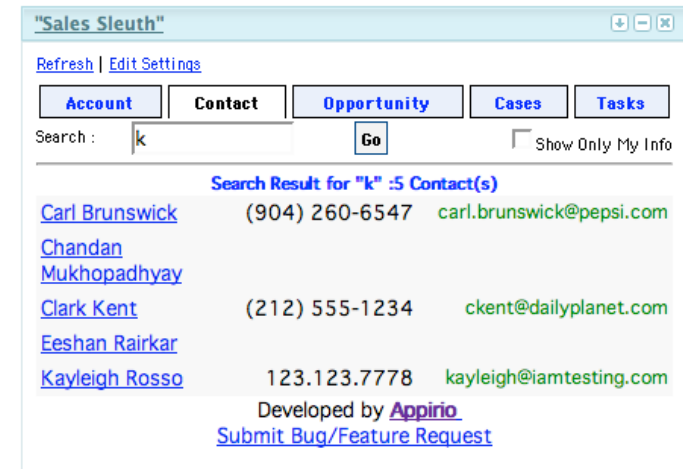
"Sales Sleuth"

Refresh | Edit Settings

Account | Contact | Opportunity | Cases | Tasks

Search : k Go Show Only My Info

Search Result for "k" :5 Contact(s)

| | | |
|---|---|---|
| Carl Brunswick | (904) 260-6547 | carl.brunswick@pepsi.com |
| Chandan Mukhopadhyay | | |
| Clark Kent | (212) 555-1234 | ckent@dailyplanet.com |
| Eeshan Rairkar | | |
| Kayleigh Rosso | 123.123.7778 | kayleigh@iamtesting.com |

Developed by Appirio

Submit Bug/Feature Request